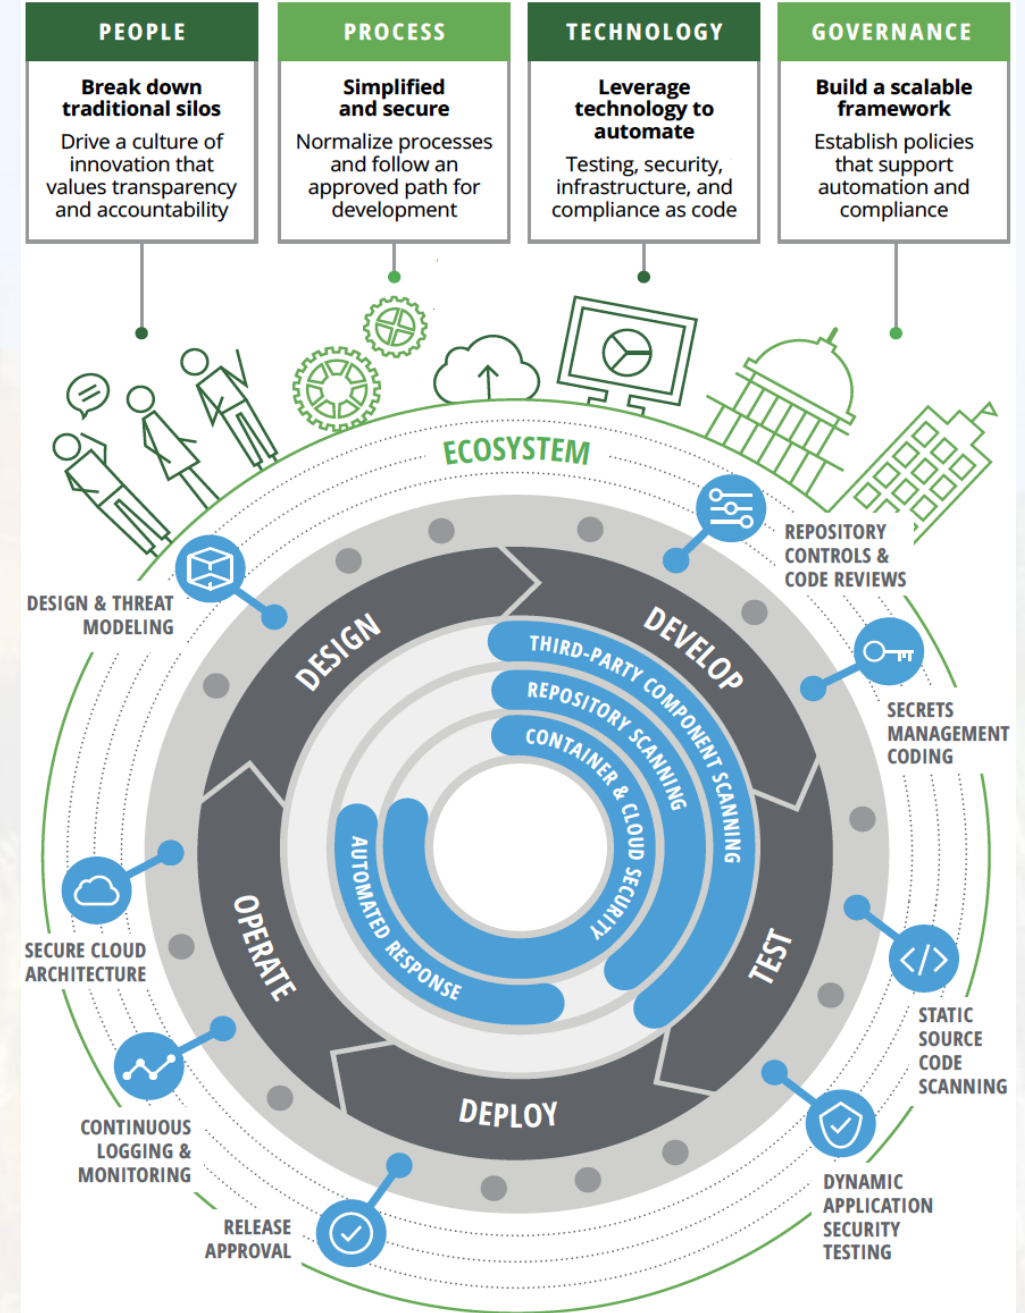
PEOPLE

Break down traditional silos

Drive a culture of innovation that values transparency and accountability

PROCESS

Simplified and secure

Normalize processes and follow an approved path for development

TECHNOLOGY

Leverage technology to automate

Testing, security, infrastructure, and compliance as code

GOVERNANCE

Build a scalable framework

Establish policies that support automation and compliance

ECOSYSTEM

REPOSITORY CONTROLS & CODE REVIEWS

SECRETS MANAGEMENT CODING

STATIC SOURCE CODE SCANNING

DYNAMIC APPLICATION SECURITY TESTING

RELEASE APPROVAL

CONTINUOUS LOGGING & MONITORING

SECURE CLOUD ARCHITECTURE

DESIGN & THREAT MODELING

DESIGN

DEVELOP

TEST

DEPLOY

OPERATE

THIRD-PARTY COMPONENT SCANNING

REPOSITORY SCANNING

CONTAINER & CLOUD SECURITY

AUTOMATED RESPONSE